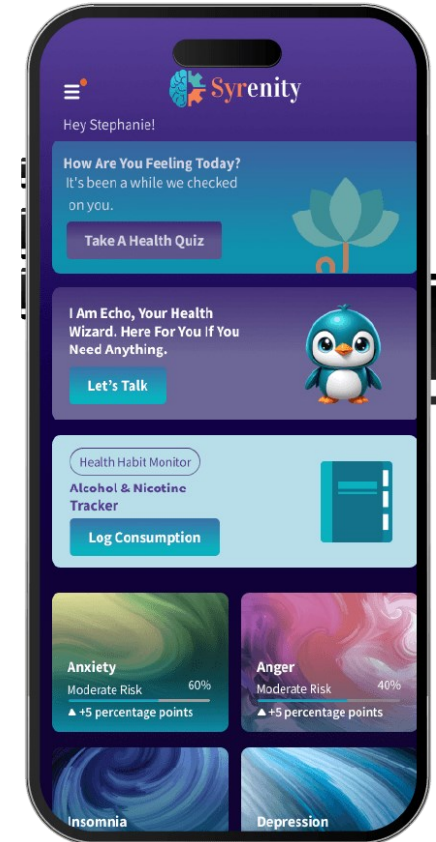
Syrenity

Hey Stephanie!

How Are You Feeling Today?
It's been a while we checked on you.

Take A Health Quiz

I Am Echo, Your Health Wizard. Here For You If You Need Anything.

Let's Talk

Health Habit Monitor
Alcohol & Nicotine Tracker

Log Consumption

Anxiety
Moderate Risk 60%
▲ +5 percentage points

Anger
Moderate Risk 40%
▲ +5 percentage points

Insomnia

Depression